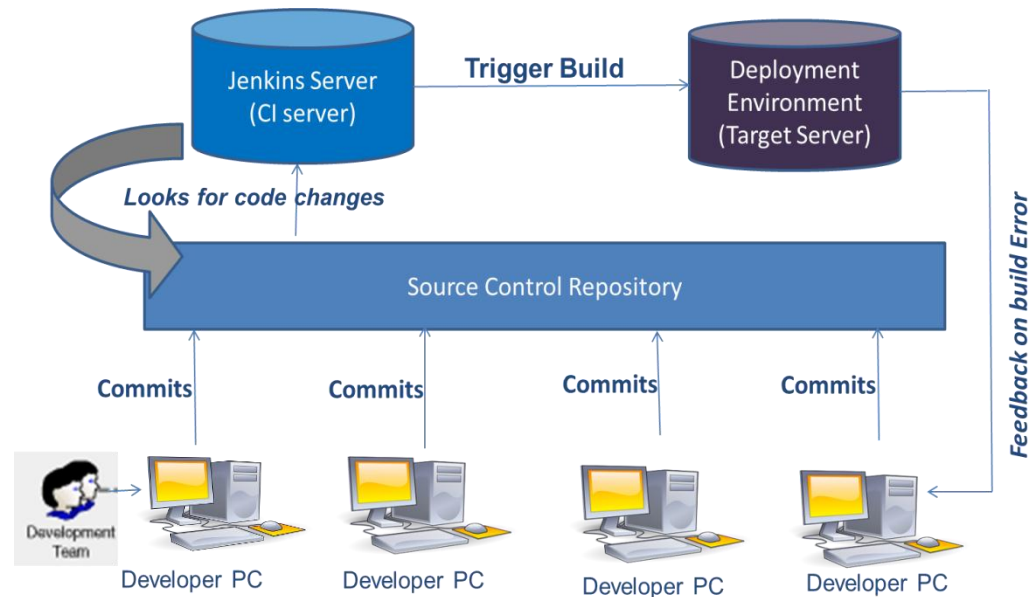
Jenkins Server
(CI server)

Trigger Build

Deployment
Environment
(Target Server)

Looks for code changes

Feedback on build Error

Source Control Repository

Commits

Commits

Commits

Commits

Development
Team

Developer PC

Developer PC

Developer PC

Developer PC